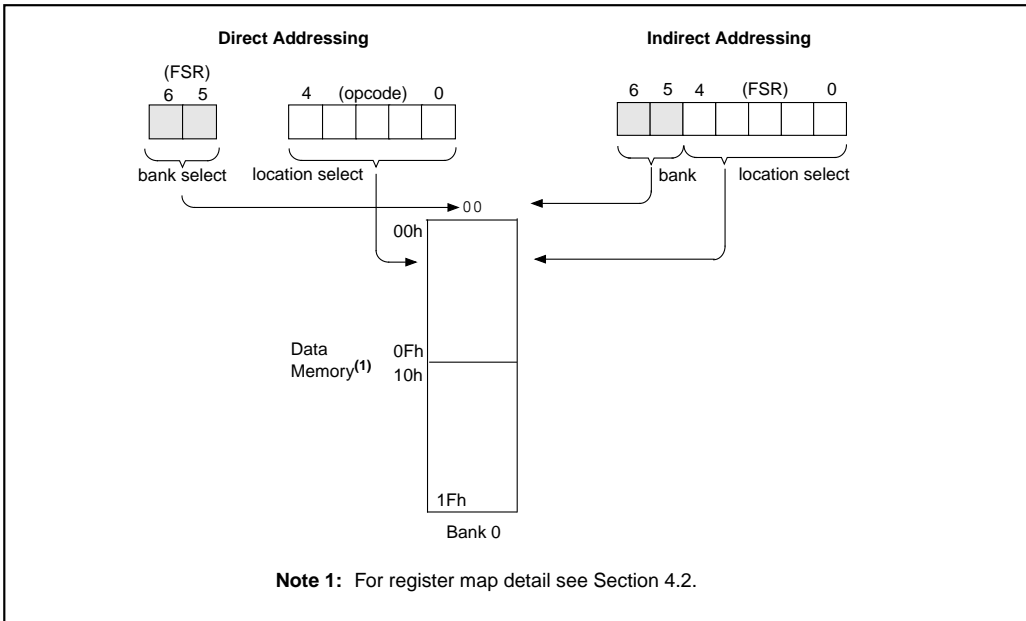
Direct Addressing

(FSR)
6 5

4 (opcode) 0

bank select

location select

Indirect Addressing

6 5 4 (FSR) 0

bank

location select

00

00h

Data Memory$^{(1)}$

0Fh
10h

1Fh

Bank 0

**Note 1:** For register map detail see Section 4.2.